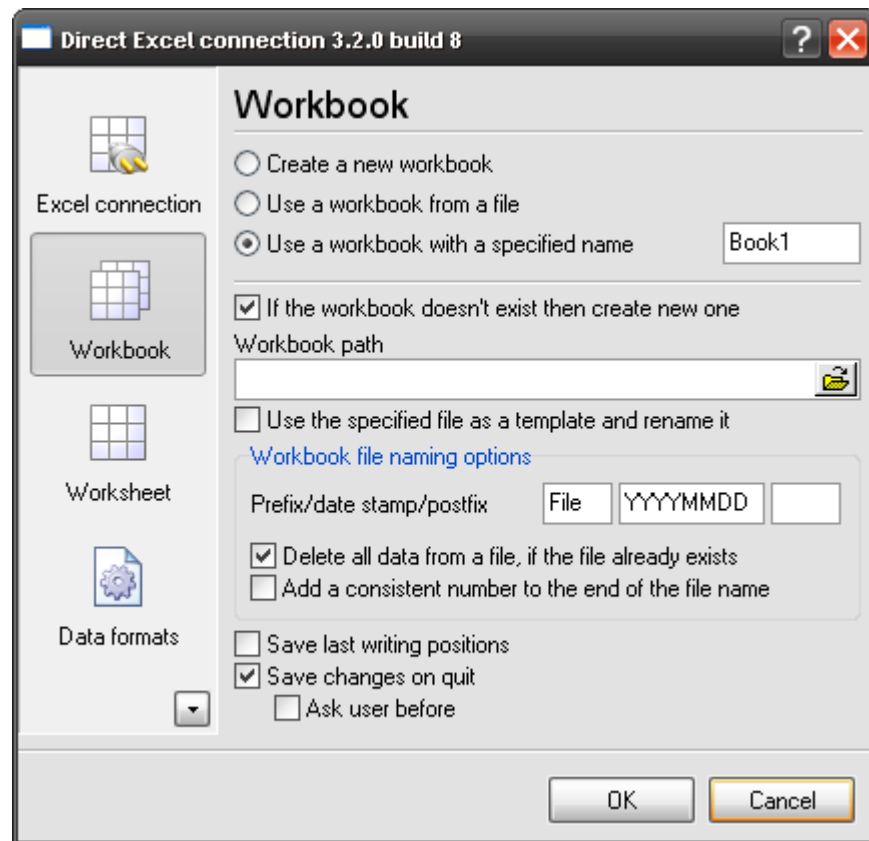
Direct Excel connection 3.2.0 build 8

?

Excel connection

Workbook

Worksheet

Data formats

Workbook

Create a new workbook

Use a workbook from a file

Use a workbook with a specified name

Book1

If the workbook doesn't exist then create new one

Workbook path

Use the specified file as a template and rename it

Workbook file naming options

Prefix/date stamp/postfix

File

YYYYMMDD

Delete all data from a file, if the file already exists

Add a consistent number to the end of the file name

Save last writing positions

Save changes on quit

Ask user before

OK

Cancel